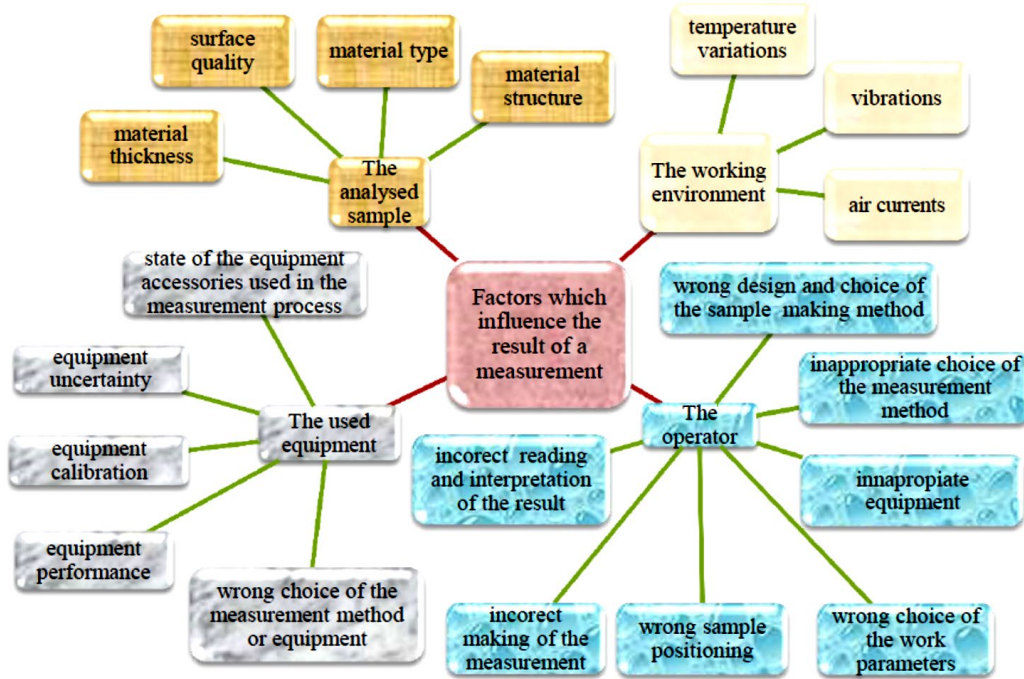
surface quality

material type

material structure

material thickness

The analysed sample

temperature variations

vibrations

The working environment

air currents

state of the equipment accessories used in the measurement process

Factors which influence the result of a measurement

wrong design and choice of the sample making method

inappropriate choice of the measurement method

equipment uncertainty

The used equipment

equipment calibration

The operator

incorect reading and interpretation of the result

innapropiate equipment

equipment performance

wrong choice of the measurement method or equipment

incorect making of the measurement

wrong sample positioning

wrong choice of the work parameters